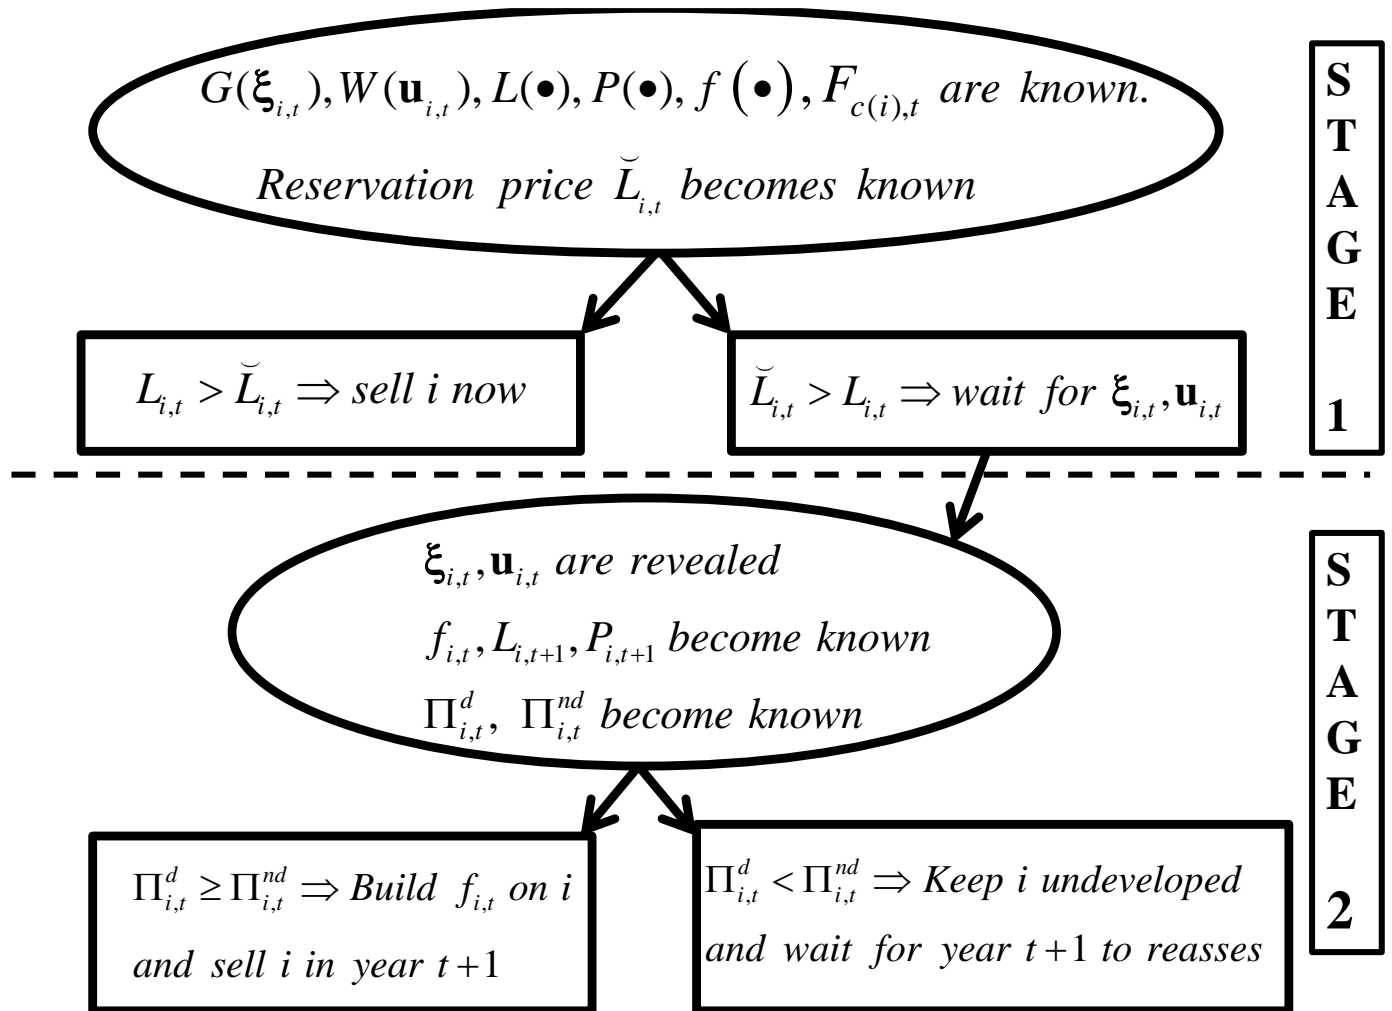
$G(\boldsymbol{\xi}_{i,t}), W(\mathbf{u}_{i,t}), L(\bullet), P(\bullet), f(\bullet), F_{c(i),t}$ are known.

Reservation price $\breve{L}_{i,t}$ becomes known

S T A G E 1

$L_{i,t} > \breve{L}_{i,t} \Rightarrow$ sell i now

$\breve{L}_{i,t} > L_{i,t} \Rightarrow$ wait for $\boldsymbol{\xi}_{i,t}, \mathbf{u}_{i,t}$

$\boldsymbol{\xi}_{i,t}, \mathbf{u}_{i,t}$ are revealed

$f_{i,t}, L_{i,t+1}, P_{i,t+1}$ become known

$\Pi_{i,t}^{d}, \Pi_{i,t}^{nd}$ become known

S T A G E 2

$\Pi_{i,t}^{d} \geq \Pi_{i,t}^{nd} \Rightarrow$ Build $f_{i,t}$ on i and sell i in year $t+1$

$\Pi_{i,t}^{d} < \Pi_{i,t}^{nd} \Rightarrow$ Keep i undeveloped and wait for year $t+1$ to reasses